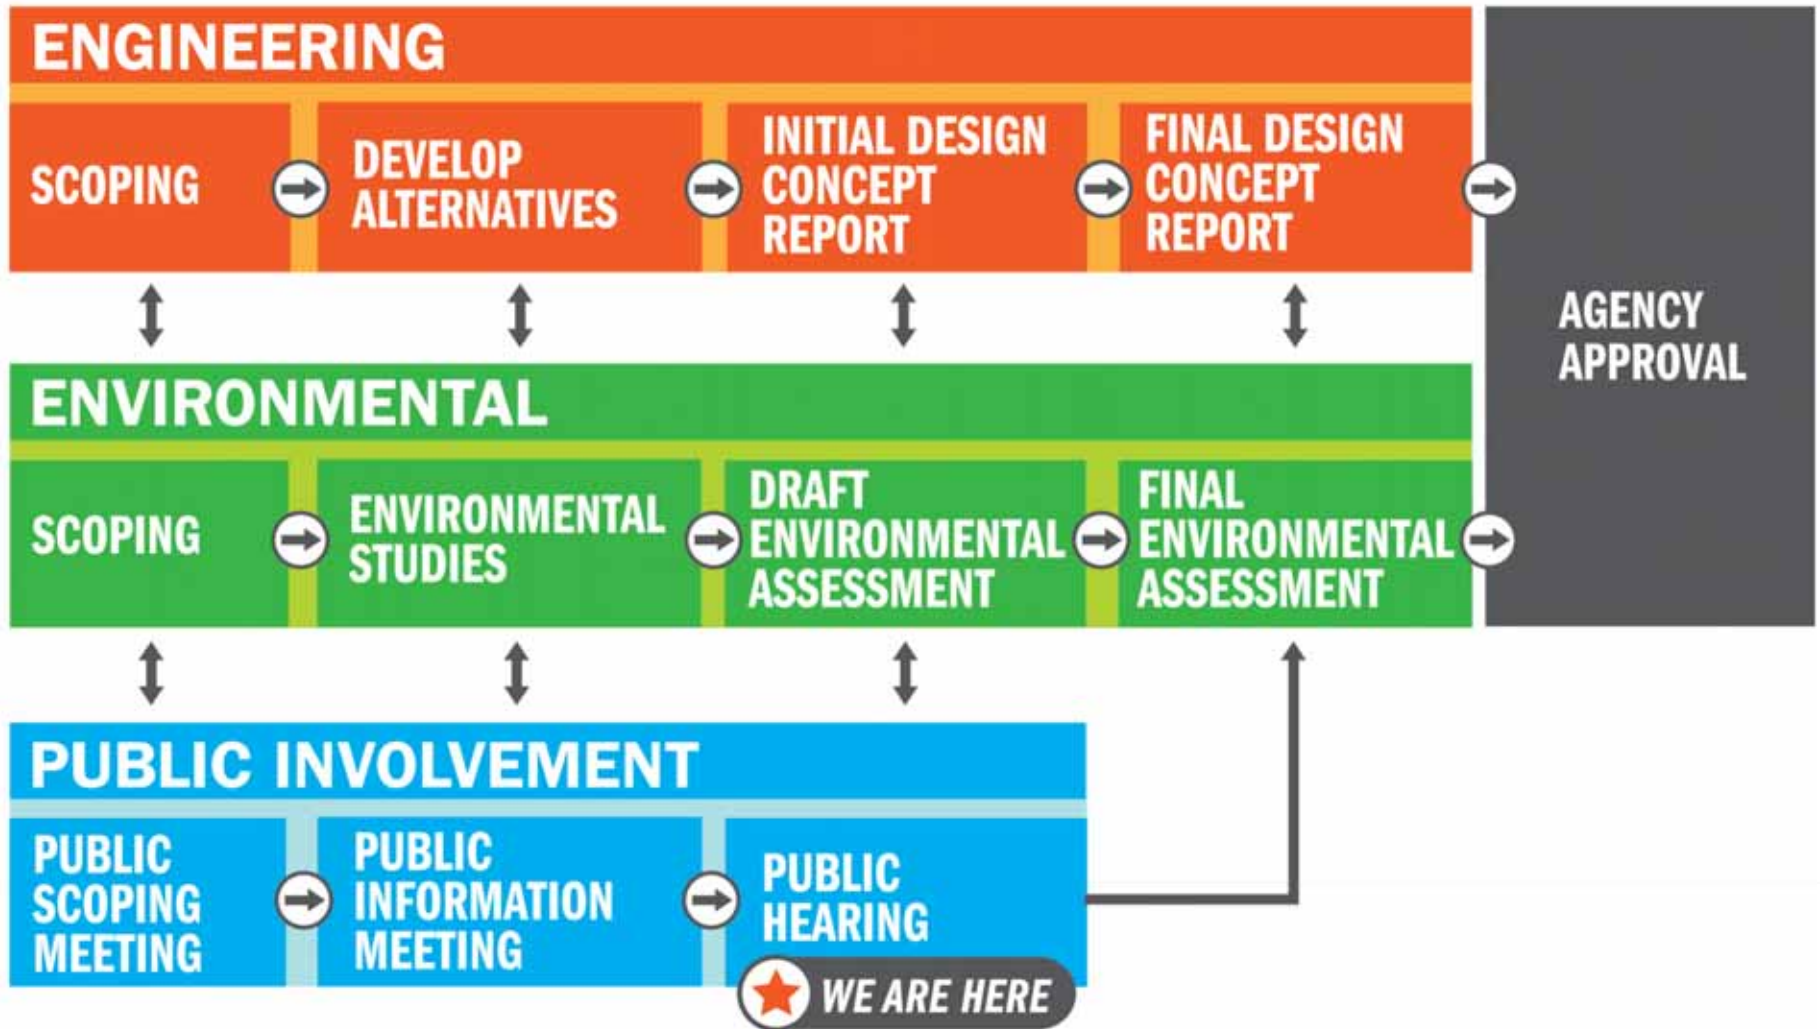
ENGINEERING

SCOPING

DEVELOP ALTERNATIVES

INITIAL DESIGN CONCEPT REPORT

FINAL DESIGN CONCEPT REPORT

AGENCY APPROVAL

ENVIRONMENTAL

SCOPING

ENVIRONMENTAL STUDIES

DRAFT ENVIRONMENTAL ASSESSMENT

FINAL ENVIRONMENTAL ASSESSMENT

PUBLIC INVOLVEMENT

PUBLIC SCOPING MEETING

PUBLIC INFORMATION MEETING

PUBLIC HEARING

WE ARE HERE